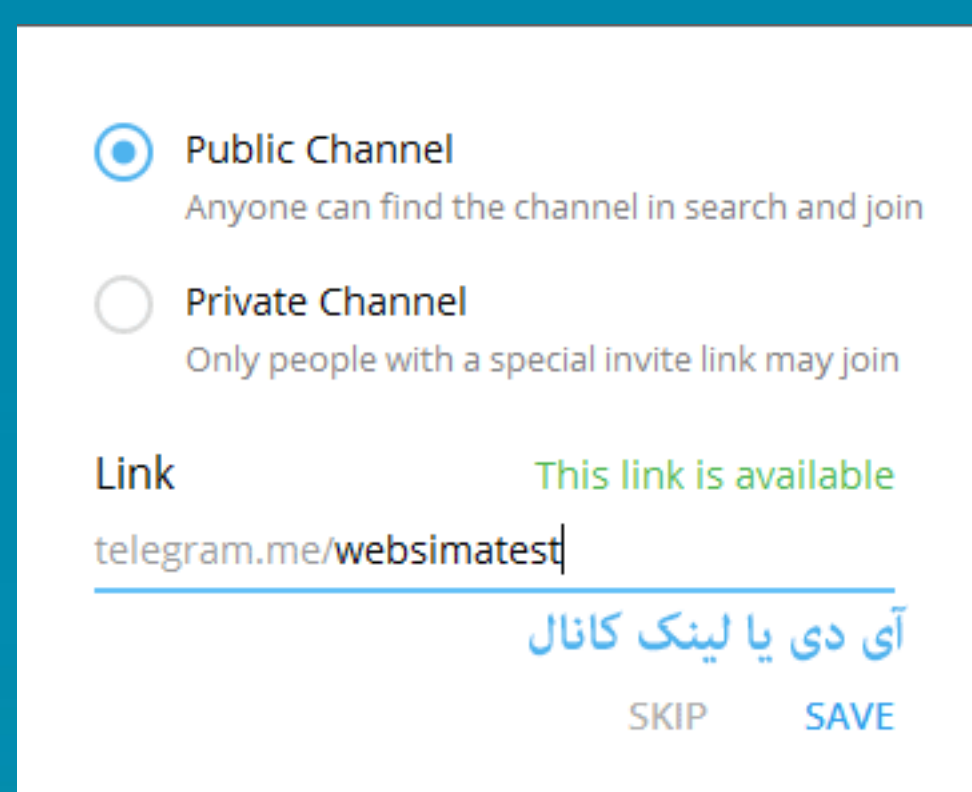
Public Channel
Anyone can find the channel in search and join

Private Channel
Only people with a special invite link may join

Link
This link is available

telegram.me/websimatest

آی دی یا لینک کانال

SKIP
SAVE